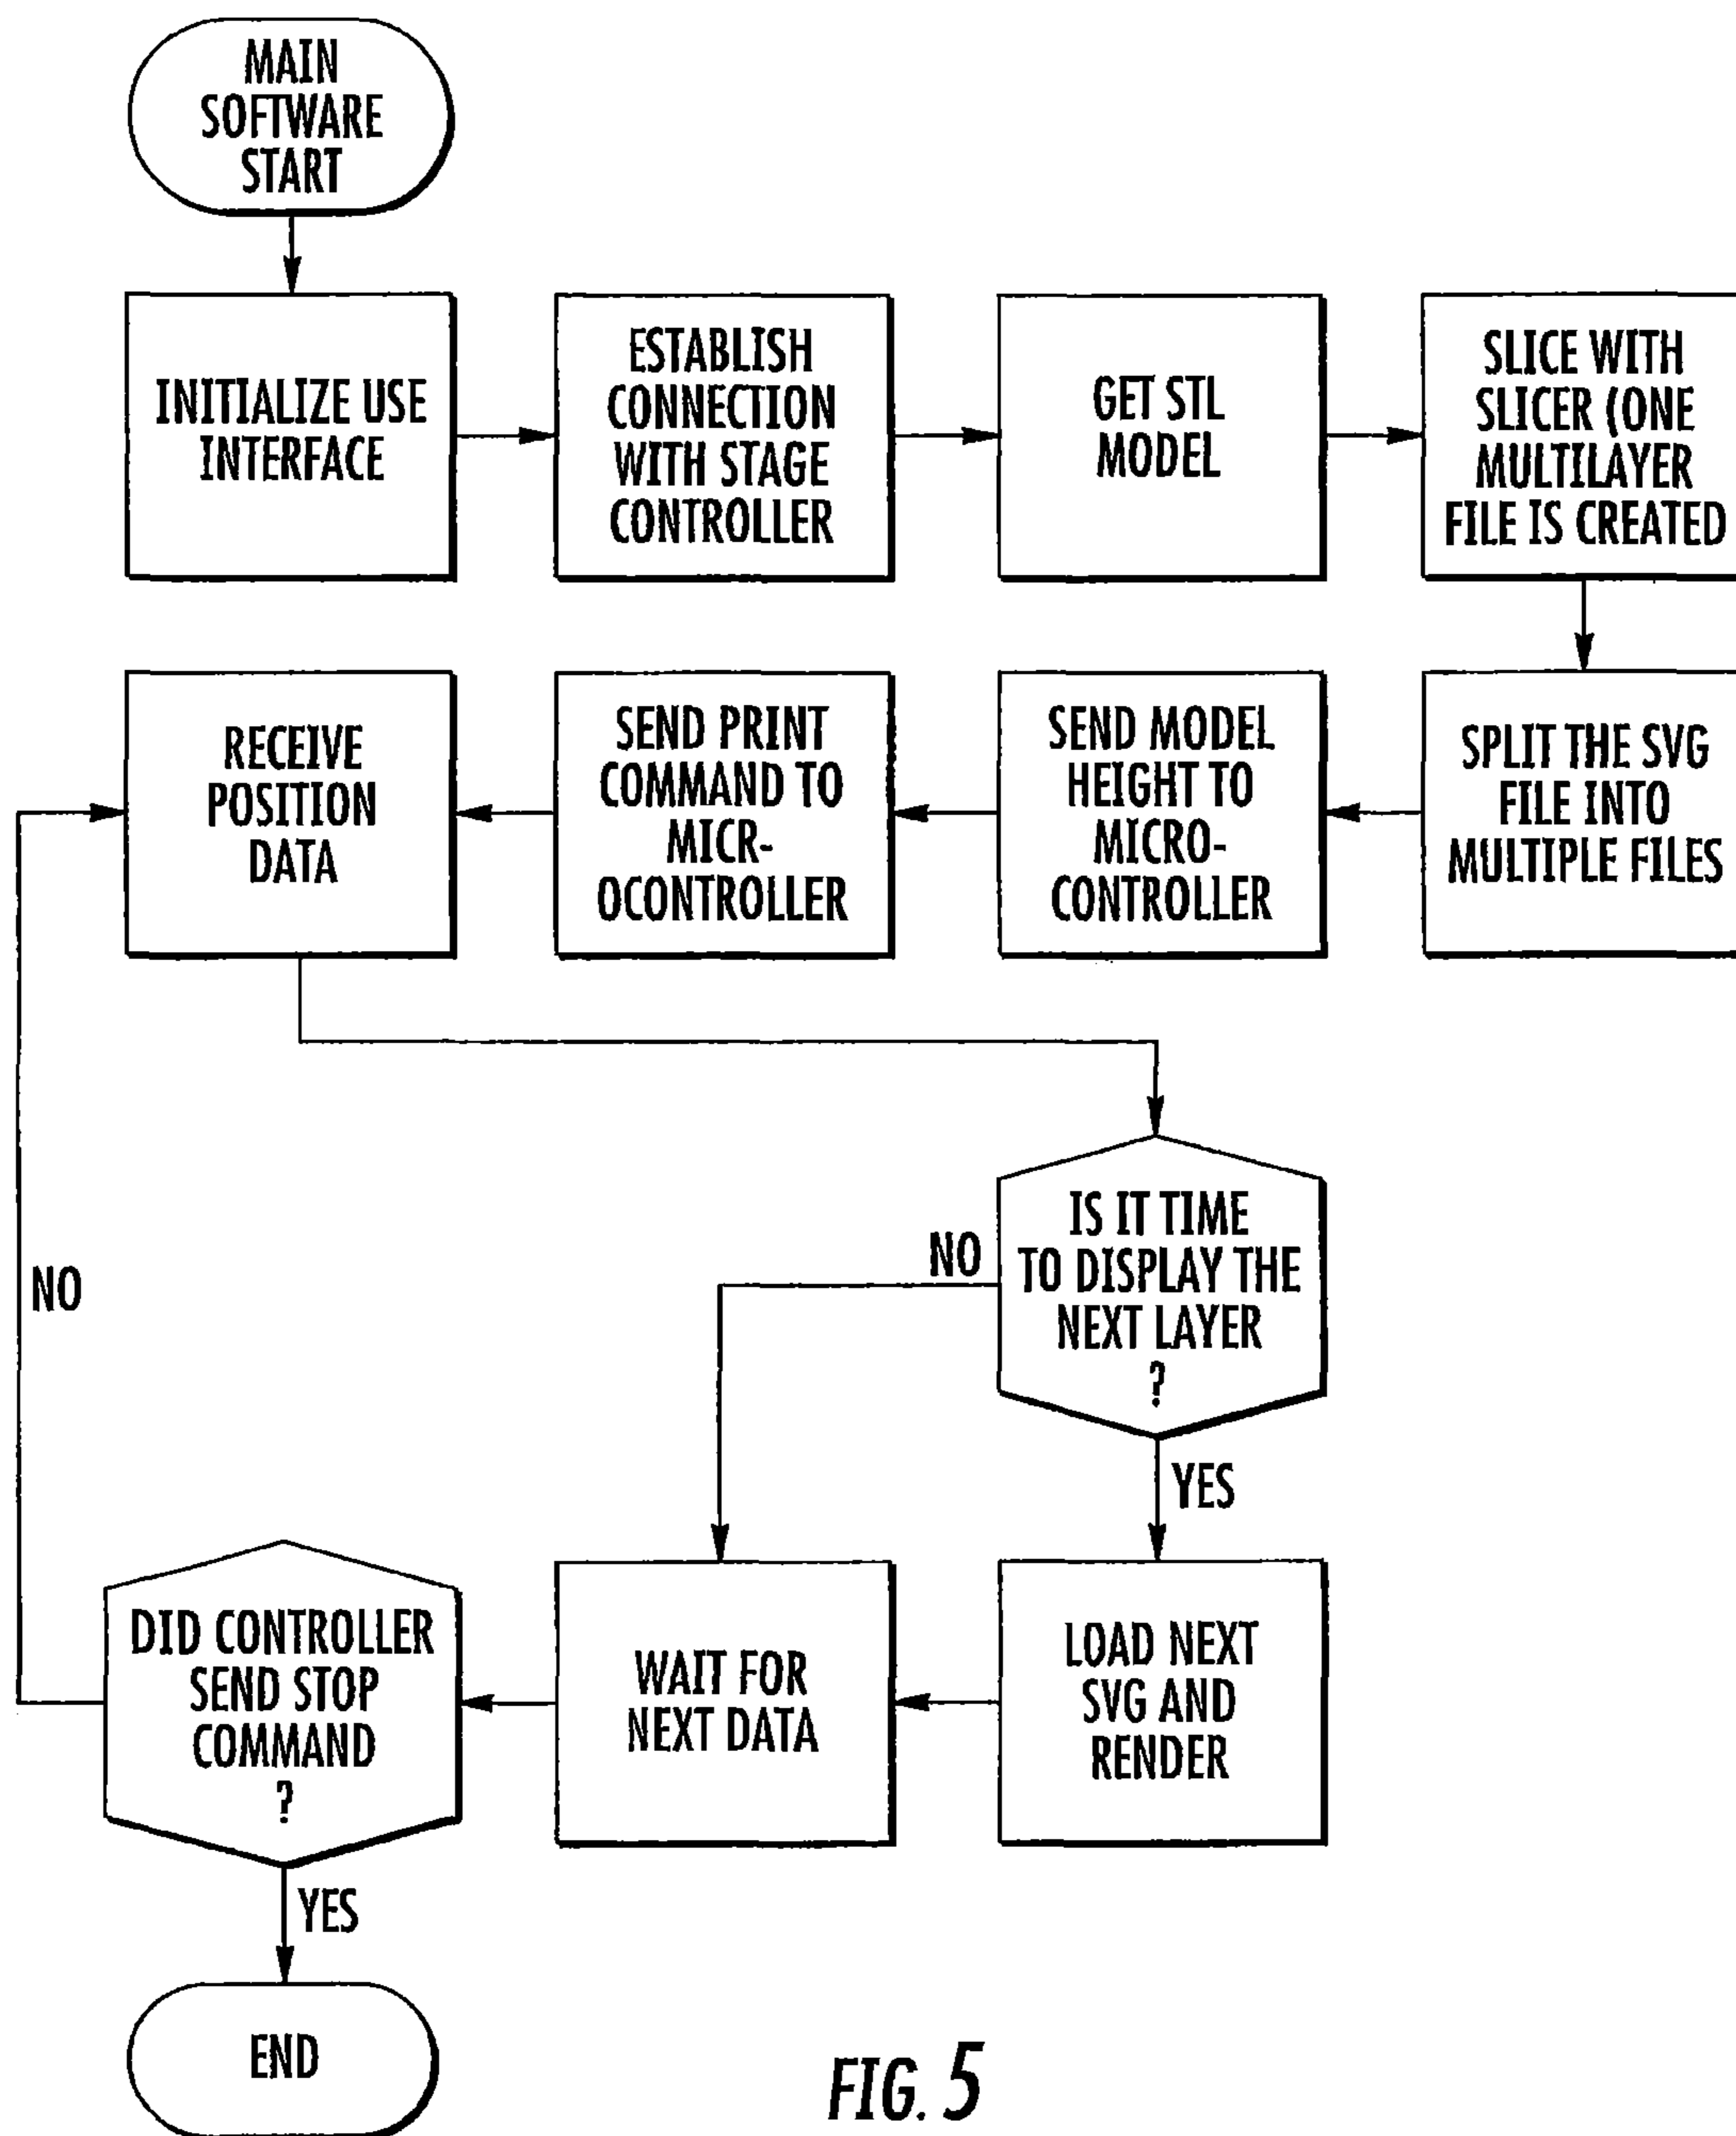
MAIN SOFTWARE START

INITIALIZE USE INTERFACE

ESTABLISH CONNECTION WITH STAGE CONTROLLER

GET STL MODEL

SLICE WITH SLICER (ONE MULTILAYER FILE IS CREATED

SPLIT THE SVG FILE INTO MULTIPLE FILES

SEND MODEL HEIGHT TO MICRO-CONTROLLER

SEND PRINT COMMAND TO MICR-OCONTROLLER

RECEIVE POSITION DATA

IS IT TIME TO DISPLAY THE NEXT LAYER ?

NO

YES

LOAD NEXT SVG AND RENDER

WAIT FOR NEXT DATA

DID CONTROLLER SEND STOP COMMAND ?

NO

YES

END

FIG. 5